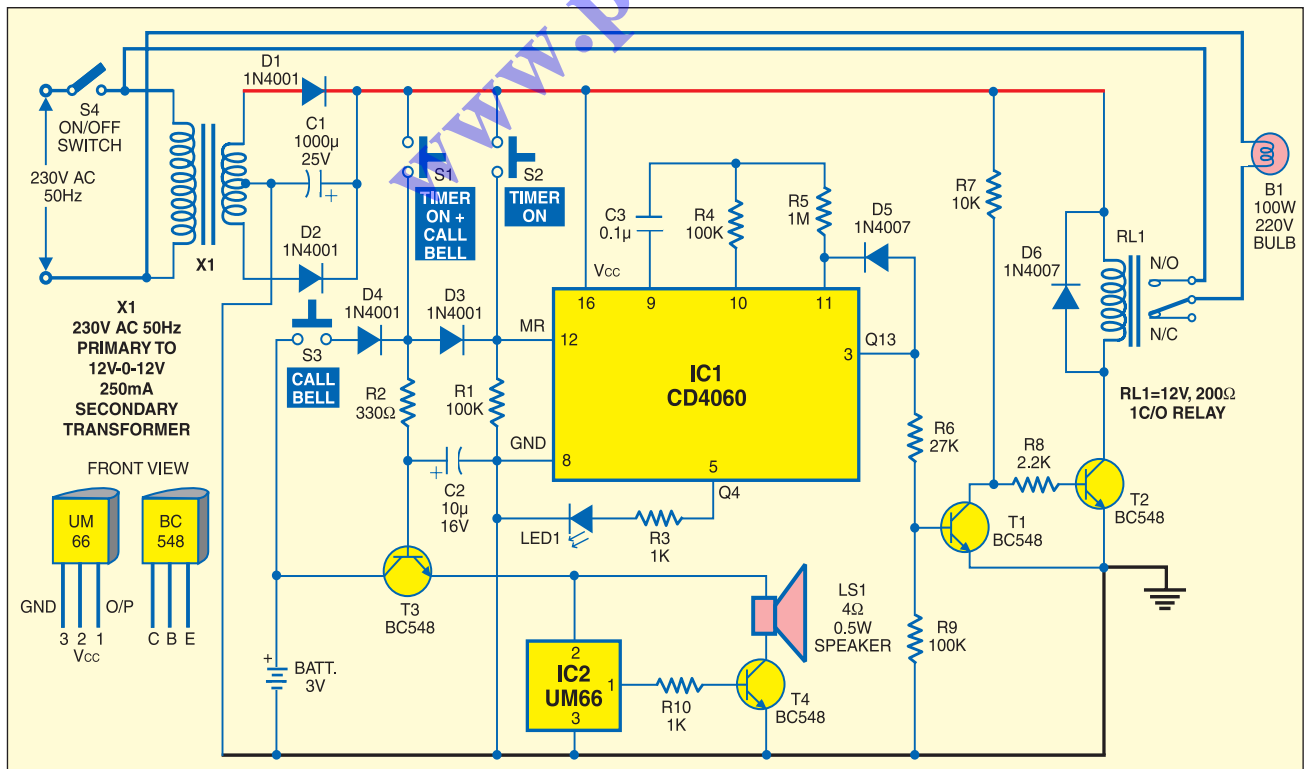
WWW.B

S4
ON/OFF
SWITCH

230V AC
50Hz

X1

D1
1N4001

C1
1000μ
25V

D2
1N4001

S1
TIMER
ON +
CALL
BELL

S2
TIMER
ON

C3
0.1μ

R4
100K

R5
1M

D5
1N4007

R7
10K

D6
1N4007

RL1

N/O

N/C

B1
100W
220V
BULB

X1
230V AC 50Hz
PRIMARY TO
12V-0-12V
250mA
SECONDARY
TRANSFORMER

S3
CALL
BELL

D4
1N4001

D3
1N4001

MR

12

16

9

10

11

VCC

IC1
CD4060

3

Q13

R2
330Ω

R1
100K

GND

8

5

C2
10μ
16V

Q4

LED1

R3
1K

R6
27K

RL1=12V, 200Ω
1C/O RELAY

R8
2.2K

T1
BC548

T2
BC548

FRONT VIEW

UM
66

BC
548

GND

O/P

3 2 1
VCC

C B E

T3
BC548

LS1
4Ω
0.5W
SPEAKER

R9
100K

BATT.
3V

2
IC2
UM66
3

1

R10
1K

T4
BC548